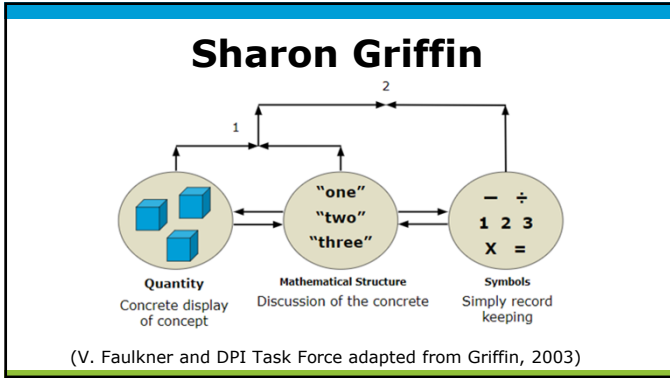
Sharon Griffin

2

1

"one"
"two"
"three"

— ÷
1 2 3
X =

Quantity
Concrete display of concept

Mathematical Structure
Discussion of the concrete

Symbols
Simply record keeping

(V. Faulkner and DPI Task Force adapted from Griffin, 2003)